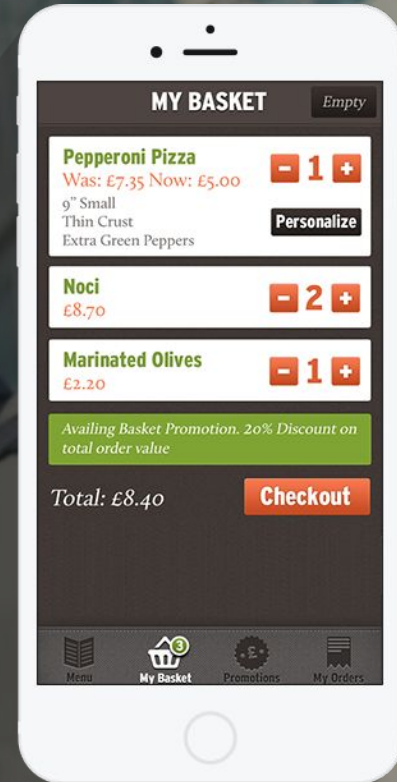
MY BASKET

Empty

Pepperoni Pizza
Was: £7.35 Now: £5.00
9" Small
Thin Crust
Extra Green Peppers

- 1 +

Personalize

Noci
£8.70

- 2 +

Marinated Olives
£2.20

- 1 +

Availing Basket Promotion. 20% Discount on total order value

Total: £8.40

Checkout

Menu

3
My Basket

£
Promotions

My Orders